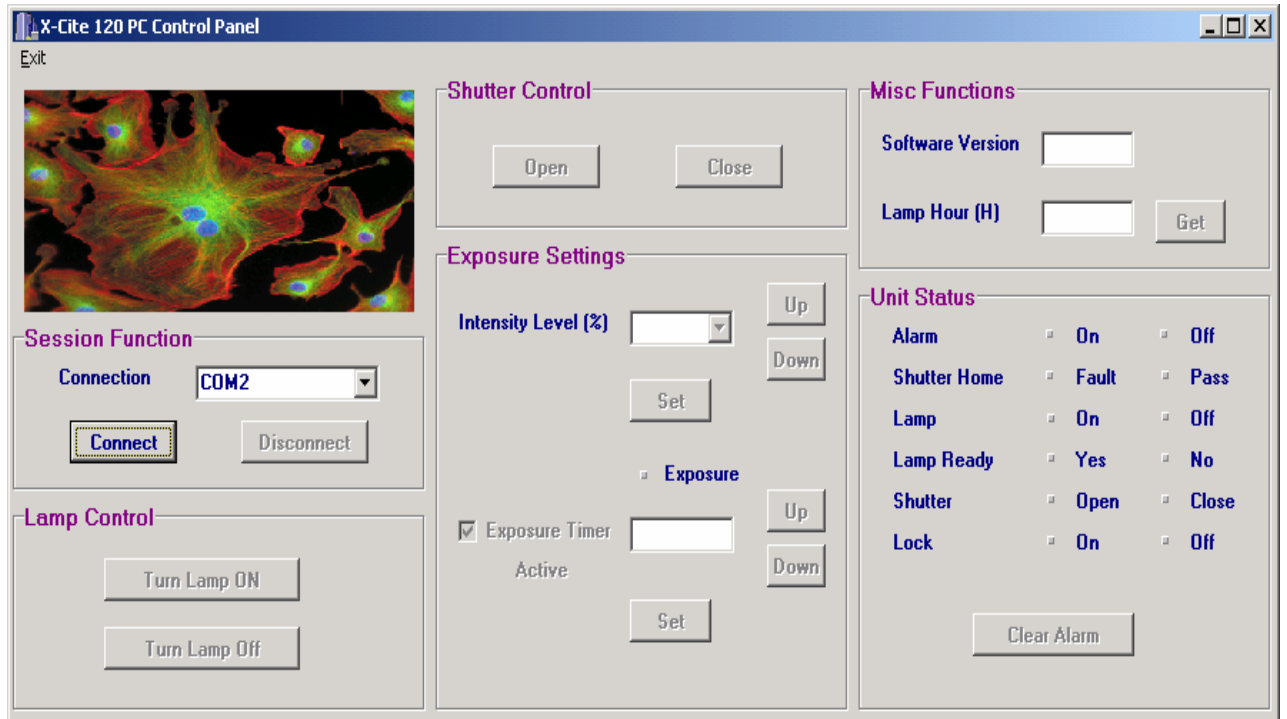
X-Cite 120 PC Control Panel

Exit

Session Function
Connection COM2
Connect Disconnect

Lamp Control
Turn Lamp ON
Turn Lamp Off

Shutter Control
Open Close

Exposure Settings
Intensity Level (%)
Up
Down
Set
Exposure
Exposure Timer Active
Up
Down
Set

Misc Functions
Software Version
Lamp Hour (H)
Get

Unit Status
Alarm On Off
Shutter Home Fault Pass
Lamp On Off
Lamp Ready Yes No
Shutter Open Close
Lock On Off
Clear Alarm